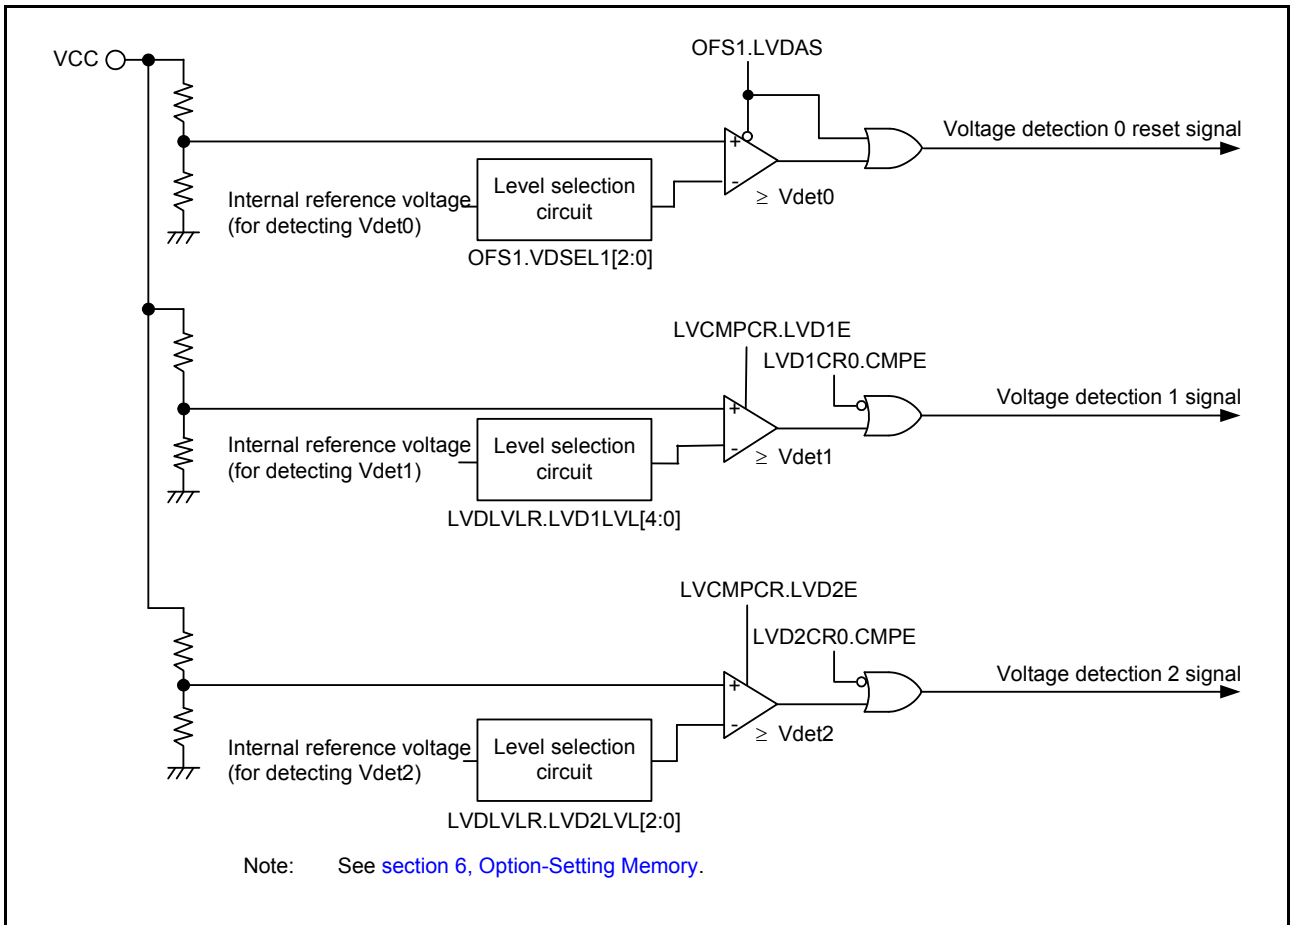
VCC

OFS1.LVDAS

+

-

Voltage detection 0 reset signal

Level selection circuit

Internal reference voltage (for detecting Vdet0)

$\geq$ Vdet0

OFS1.VDSEL1[2:0]

LVCMPCR.LVD1E

LVD1CR0.CMPE

+

-

Voltage detection 1 signal

Internal reference voltage (for detecting Vdet1)

Level selection circuit

$\geq$ Vdet1

LVDLVLR.LVD1LVL[4:0]

LVCMPCR.LVD2E

LVD2CR0.CMPE

+

-

Voltage detection 2 signal

$\geq$ Vdet2

Internal reference voltage (for detecting Vdet2)

Level selection circuit

LVDLVLR.LVD2LVL[2:0]

Note: See section 6, Option-Setting Memory.